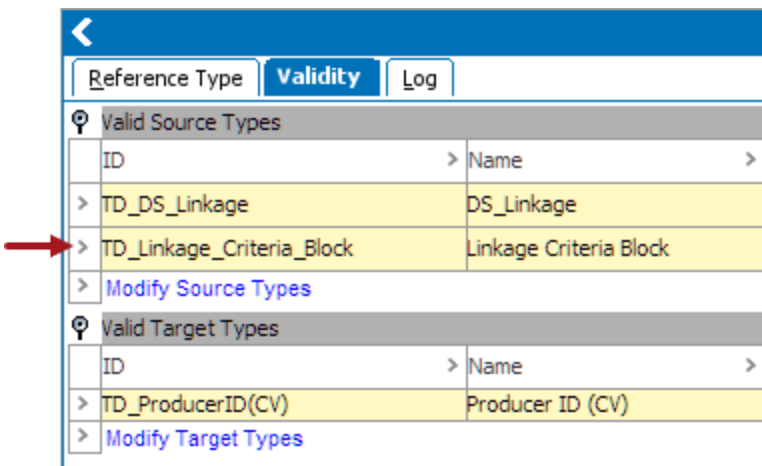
Reference Type | Validity | Log

Valid Source Types

| ID | Name |
|---|---|
| TD_DS_Linkage | DS_Linkage |
| TD_Linkage_Criteria_Block | Linkage Criteria Block |

Modify Source Types

Valid Target Types

| ID | Name |
|---|---|
| TD_ProducerID(CV) | Producer ID (CV) |

Modify Target Types